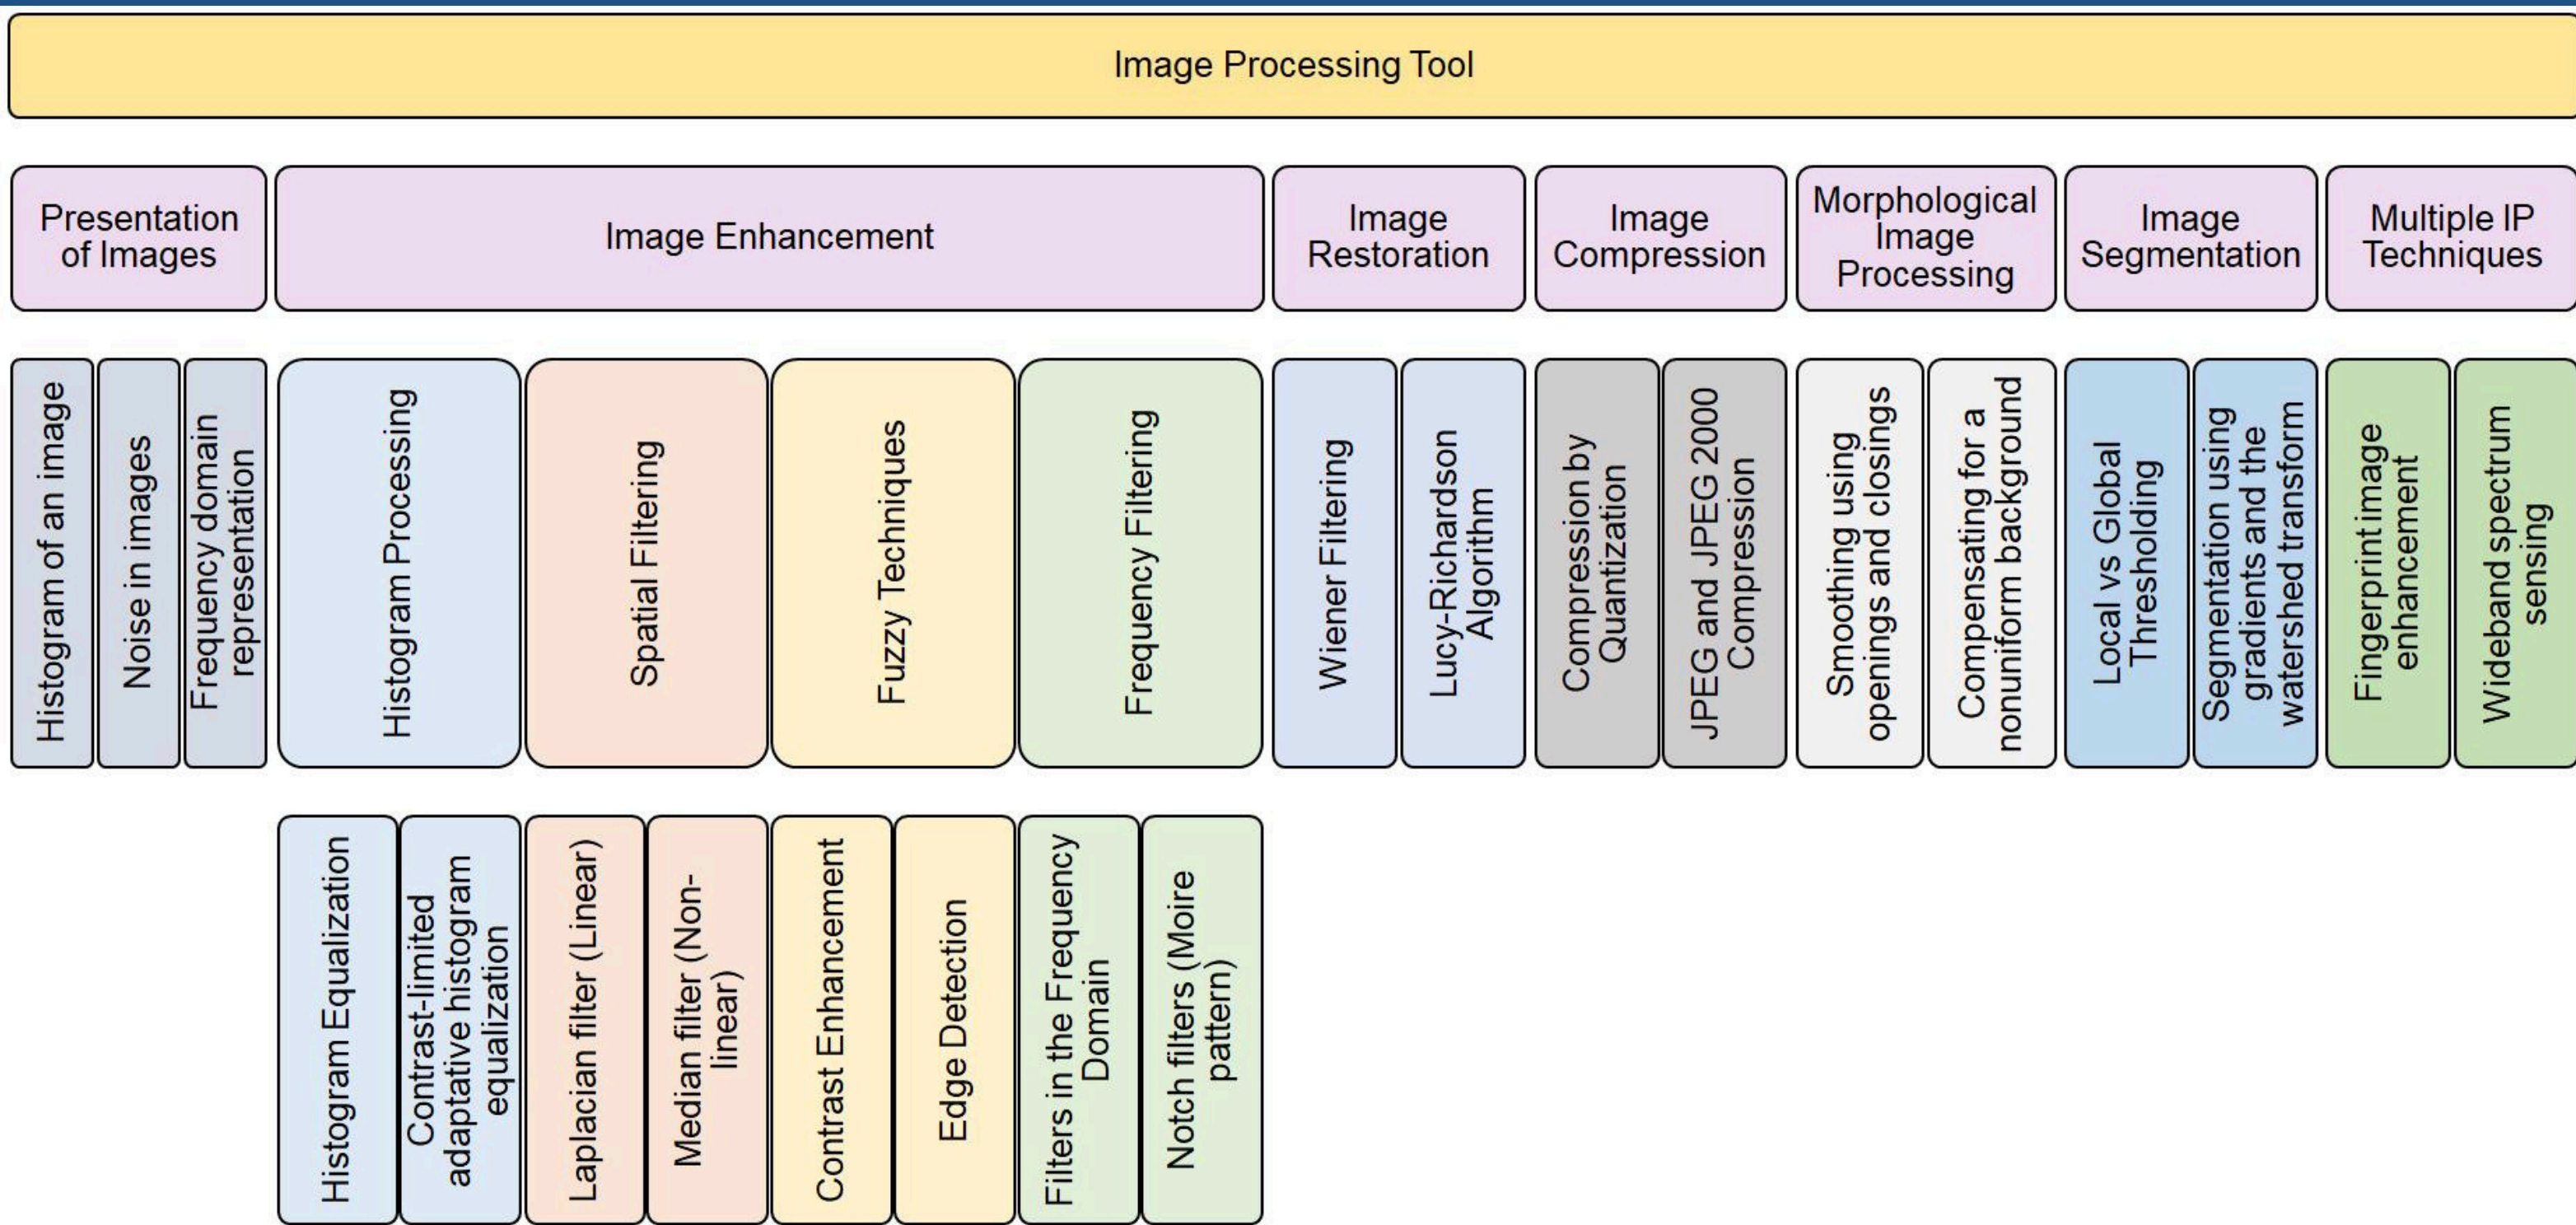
Image Processing Tool

Presentation of Images

Image Enhancement

Image Restoration

Image Compression

Morphological Image Processing

Image Segmentation

Multiple IP Techniques

Histogram of an image

Noise in images

Frequency domain representation

Histogram Processing

Spatial Filtering

Fuzzy Techniques

Frequency Filtering

Wiener Filtering

Lucy-Richardson Algorithm

Compression by Quantization

JPEG and JPEG 2000 Compression

Smoothing using openings and closings

Compensating for a nonuniform background

Local vs Global Thresholding

Segmentation using gradients and the watershed transform

Fingerprint image enhancement

Wideband spectrum sensing

Histogram Equalization

Contrast-limited adaptative histogram equalization

Laplacian filter (Linear)

Median filter (Non-linear)

Contrast Enhancement

Edge Detection

Filters in the Frequency Domain

Notch filters (Moire pattern)